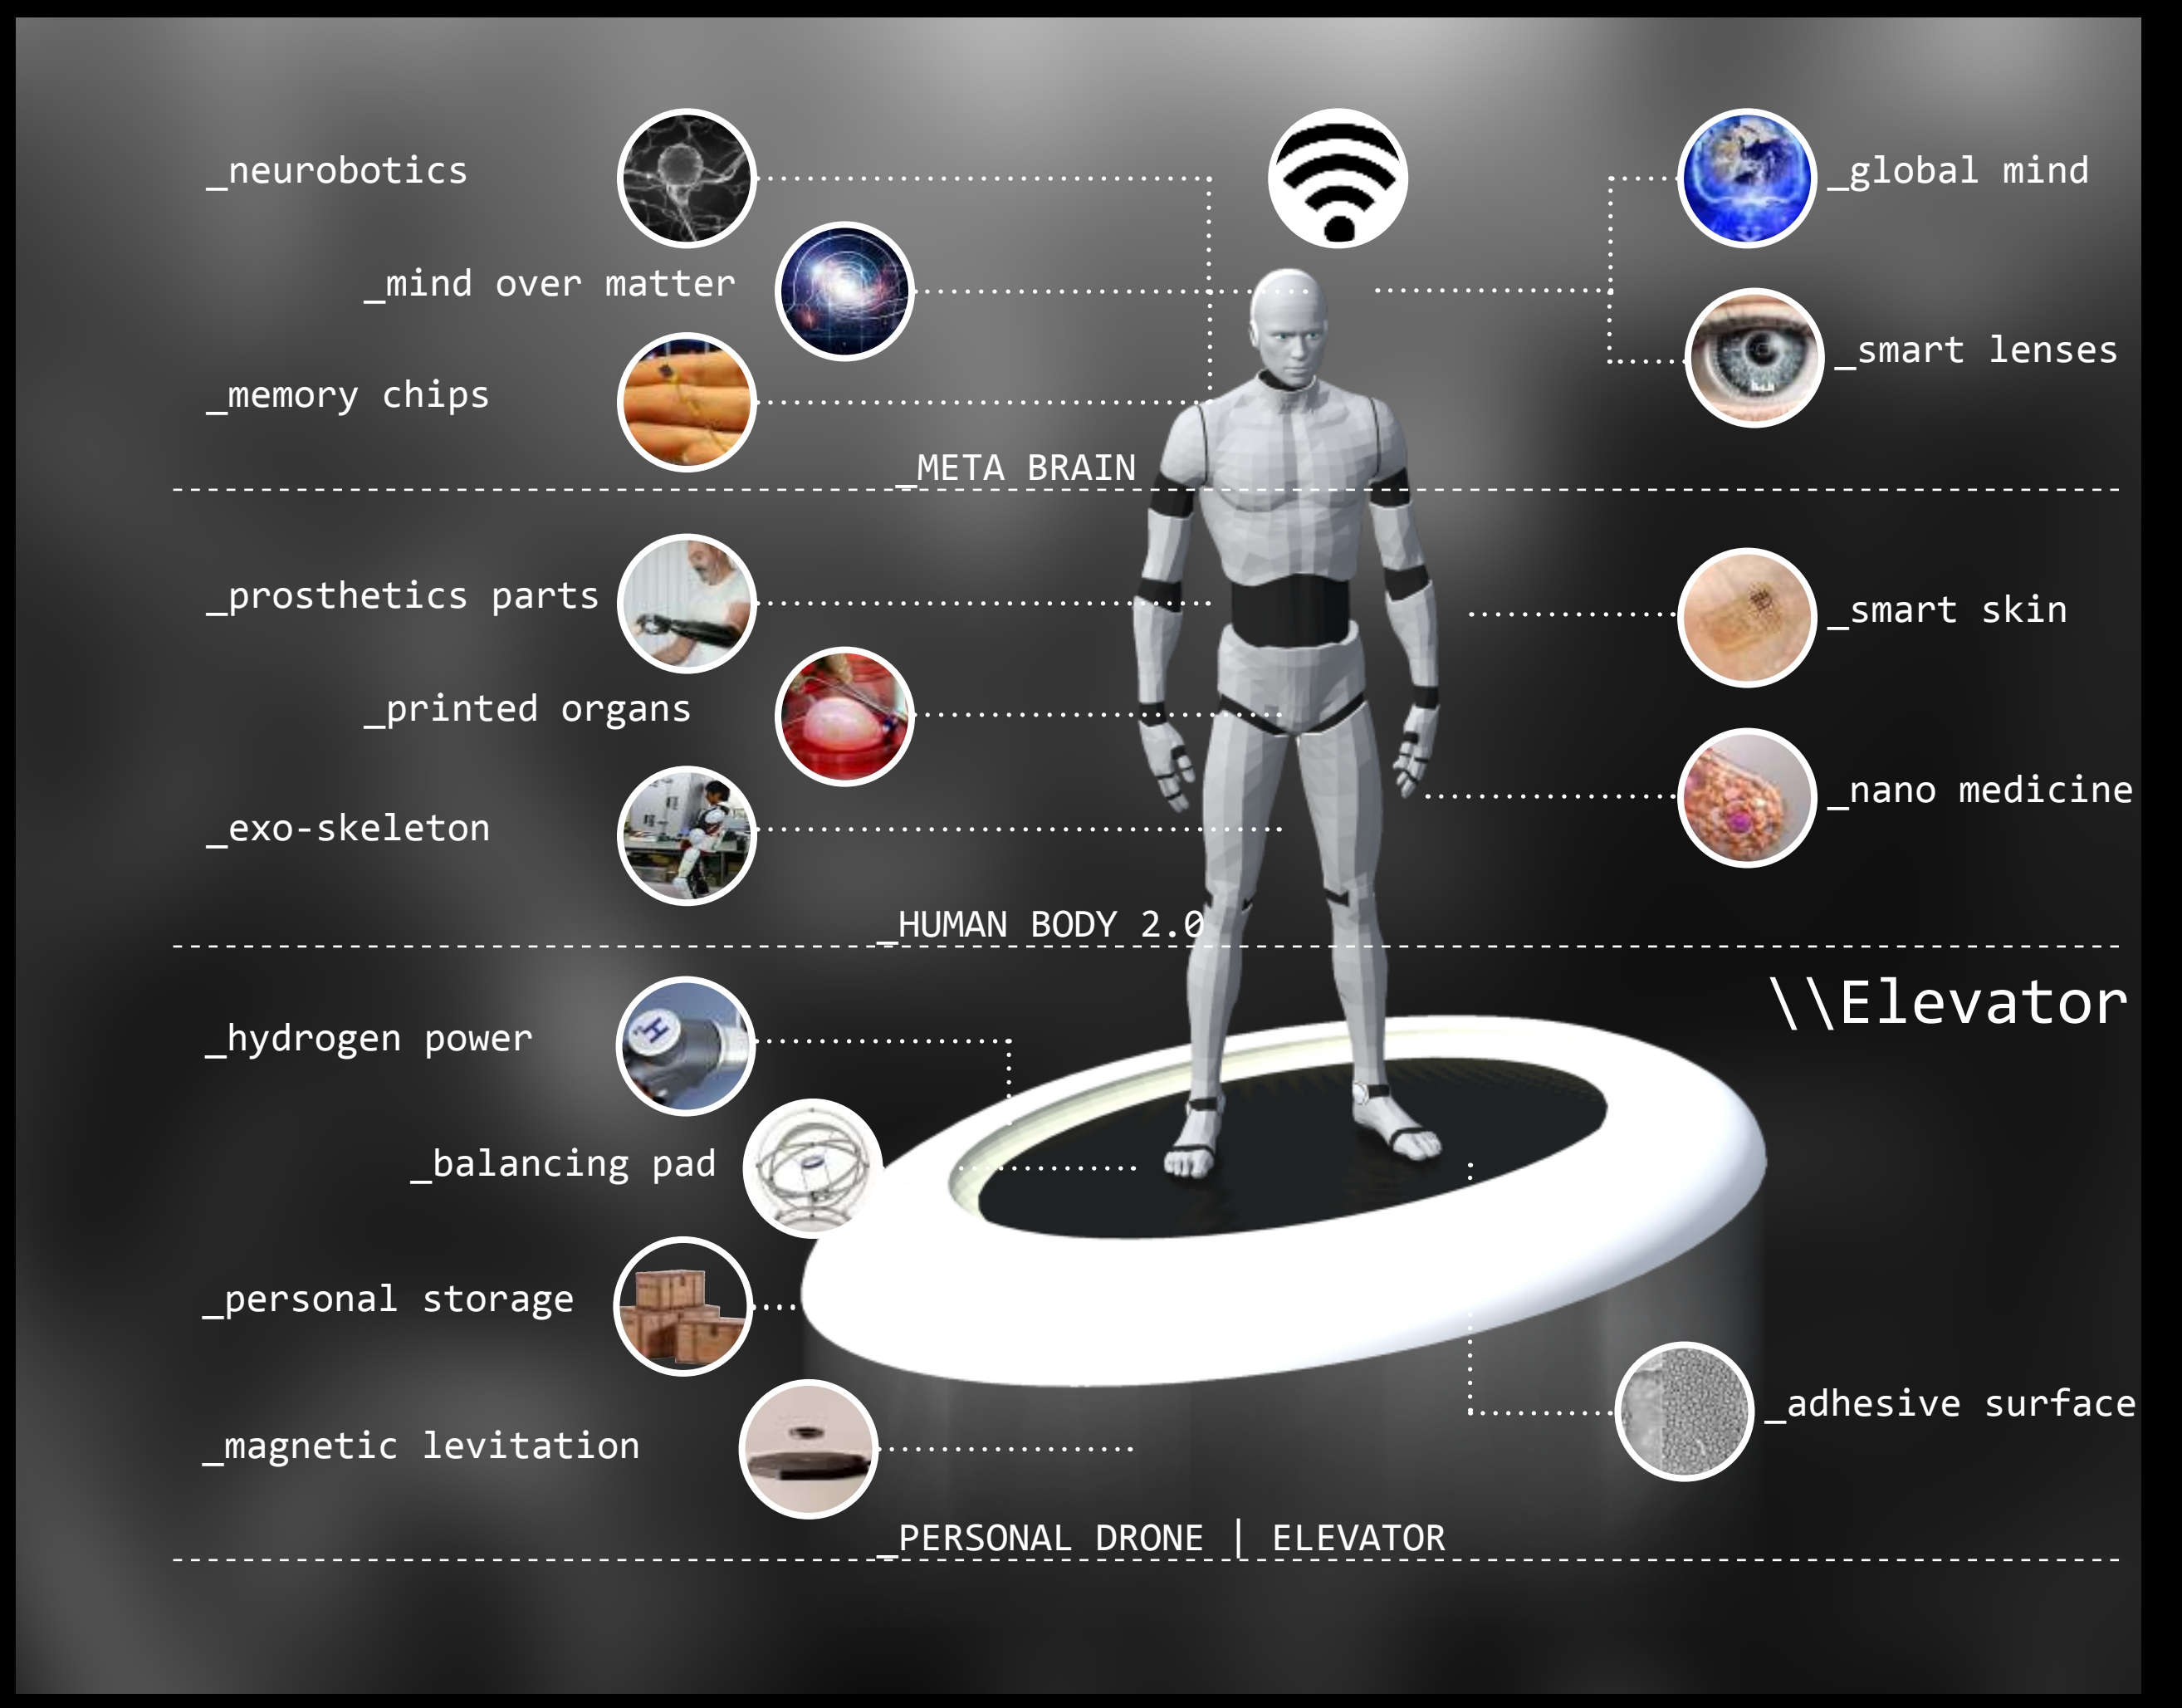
_neurobotics

_global mind

_mind over matter

_smart lenses

_memory chips

_META BRAIN

_prosthetics parts

_smart skin

_printed organs

_nano medicine

_exo-skeleton

_HUMAN BODY 2.0

\\Elevator

_hydrogen power

_balancing pad

_personal storage

_adhesive surface

_magnetic levitation

_PERSONAL DRONE | ELEVATOR